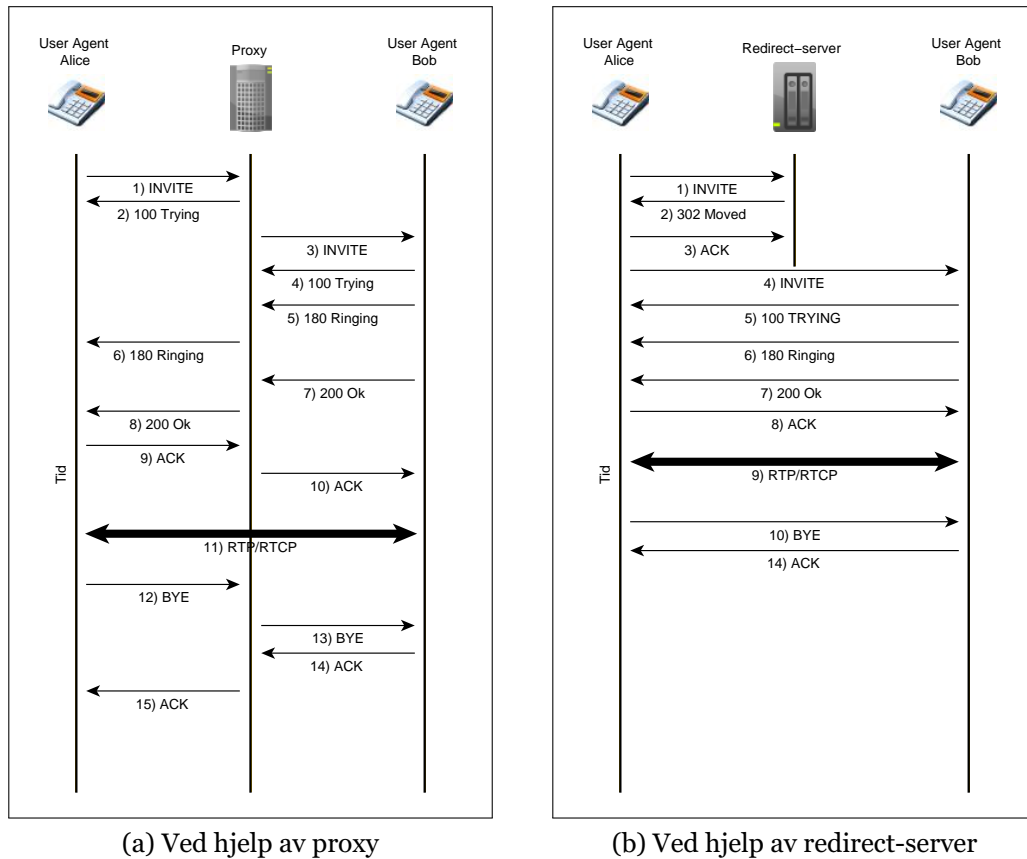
User Agent Alice

Proxy

User Agent Bob

1) INVITE

2) 100 Trying

3) INVITE

4) 100 Trying

5) 180 Ringing

6) 180 Ringing

7) 200 Ok

8) 200 Ok

9) ACK

10) ACK

Tid

11) RTP/RTCP

12) BYE

13) BYE

14) ACK

15) ACK

(a) Ved hjelp av proxy

User Agent Alice

Redirect–server

User Agent Bob

1) INVITE

2) 302 Moved

3) ACK

4) INVITE

5) 100 TRYING

6) 180 Ringing

7) 200 Ok

8) ACK

Tid

9) RTP/RTCP

10) BYE

14) ACK

(b) Ved hjelp av redirect-server